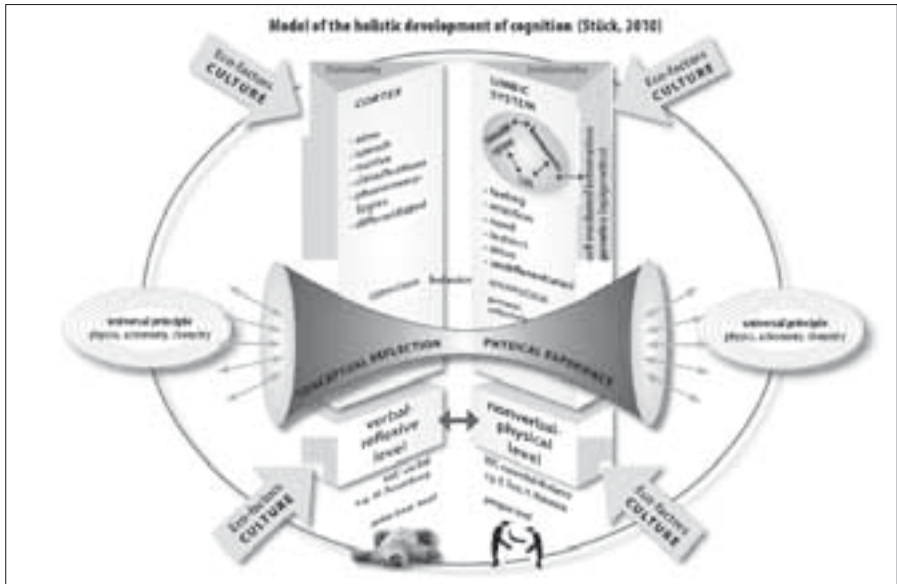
Model of the holistic development of cognition (Stück, 2010)

Eco-factors CULTURE

Eco-factors CULTURE

CORTEX

LIMBIC SYSTEM

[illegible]

- feeling
- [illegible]
- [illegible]
- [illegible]
- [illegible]
- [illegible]

universal principle (physics, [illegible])

universal principle (physics, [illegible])

CONCEPTUAL REFLECTION

PHYSICAL EXPERIENCE

verbal-reflexive level

nonverbal-physical level

Eco-factors CULTURE

Eco-factors CULTURE